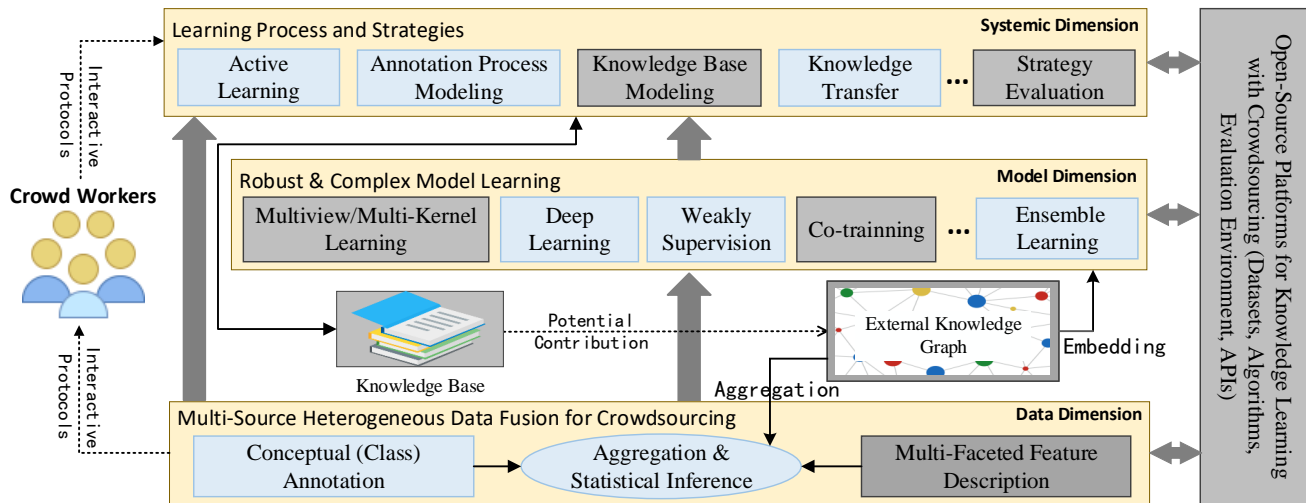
Learning Process and Strategies

Systemic Dimension

Active Learning

Annotation Process Modeling

Knowledge Base Modeling

Knowledge Transfer

...

Strategy Evaluation

Interactive Protocols

Crowd Workers

Robust & Complex Model Learning

Model Dimension

Multiview/Multi-Kernel Learning

Deep Learning

Weakly Supervision

Co-trainning

...

Ensemble Learning

Knowledge Base

Potential Contribution

External Knowledge Graph

Embedding

Aggregation

Interactive Protocols

Multi-Source Heterogeneous Data Fusion for Crowdsourcing

Data Dimension

Conceptual (Class) Annotation

Aggregation & Statistical Inference

Multi-Faceted Feature Description

Open-Source Platforms for Knowledge Learning with Crowdsourcing (Datasets, Algorithms, Evaluation Environment, APIs)